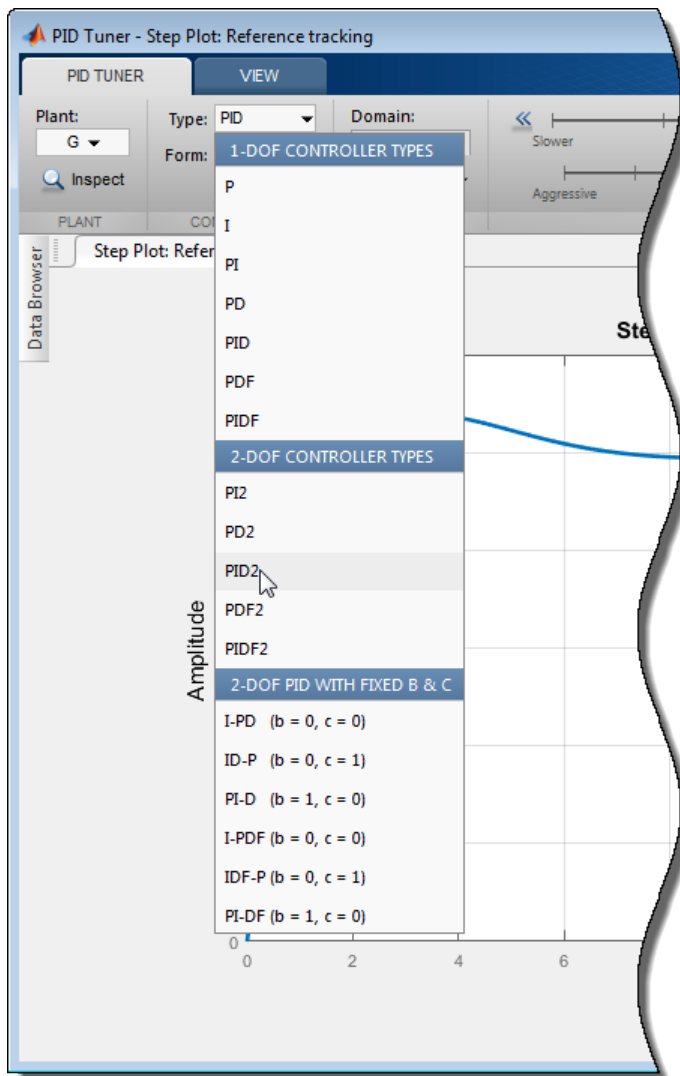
PID Tuner - Step Plot: Reference tracking

PID TUNER

VIEW

Plant:

G

Inspect

PLANT

Type: PID

Form:

CO

Domain:

Slower

Aggressive

Data Browser

Step Plot: Refer

Ste

1-DOF CONTROLLER TYPES

P

I

PI

PD

PID

PDF

PIDF

2-DOF CONTROLLER TYPES

PI2

PD2

PID2

PDF2

PIDF2

2-DOF PID WITH FIXED B & C

I-PD (b = 0, c = 0)

ID-P (b = 0, c = 1)

PI-D (b = 1, c = 0)

I-PDF (b = 0, c = 0)

IDF-P (b = 0, c = 1)

PI-DF (b = 1, c = 0)

Amplitude

0

0

2

4

6